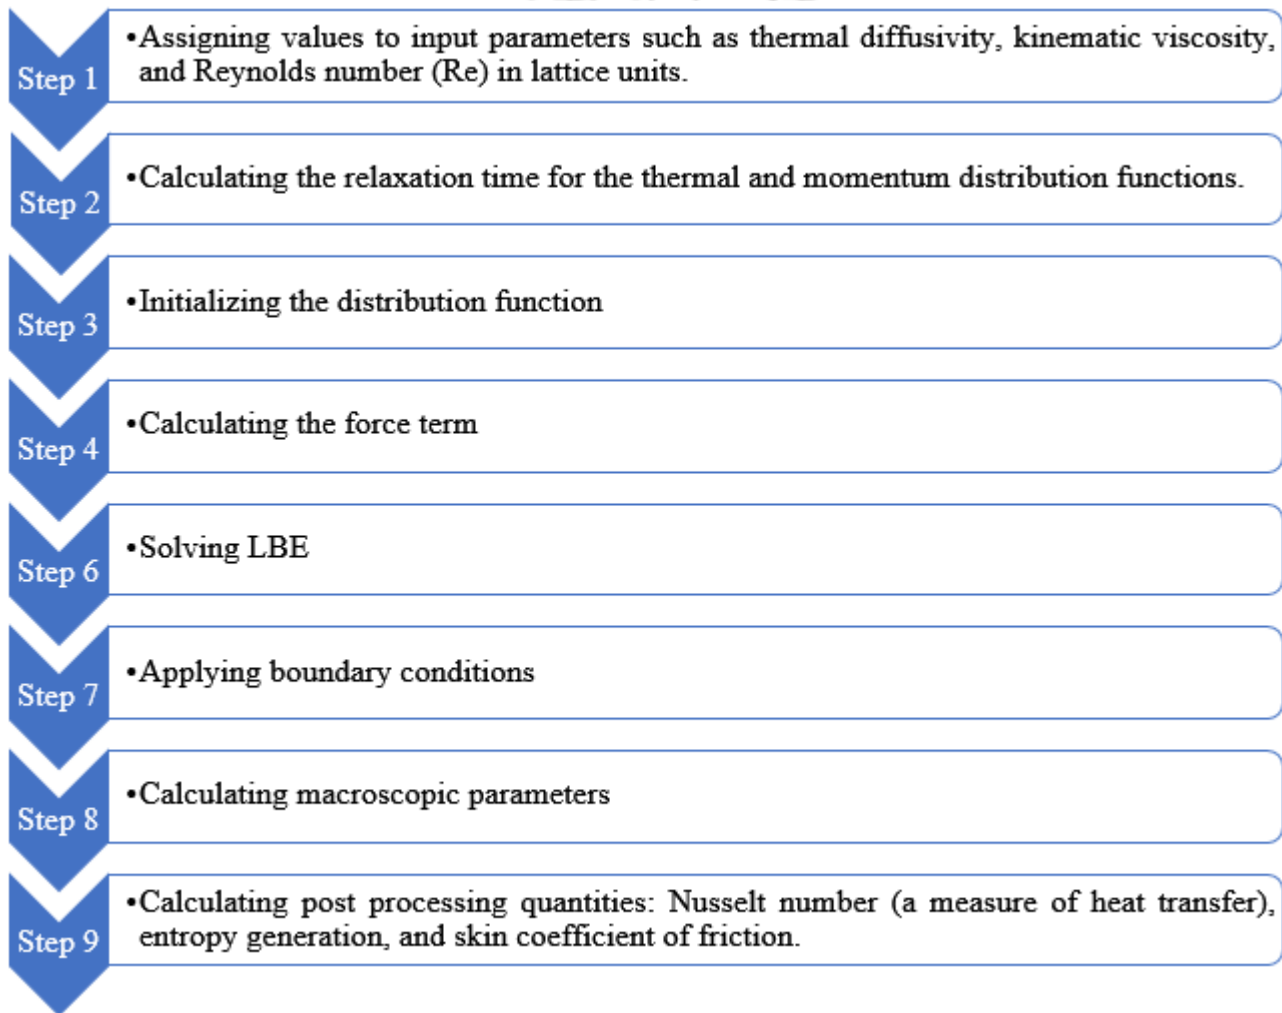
Step 1
•Assigning values to input parameters such as thermal diffusivity, kinematic viscosity, and Reynolds number (Re) in lattice units.

Step 2
•Calculating the relaxation time for the thermal and momentum distribution functions.

Step 3
•Initializing the distribution function

Step 4
•Calculating the force term

Step 6
•Solving LBE

Step 7
•Applying boundary conditions

Step 8
•Calculating macroscopic parameters

Step 9
•Calculating post processing quantities: Nusselt number (a measure of heat transfer), entropy generation, and skin coefficient of friction.